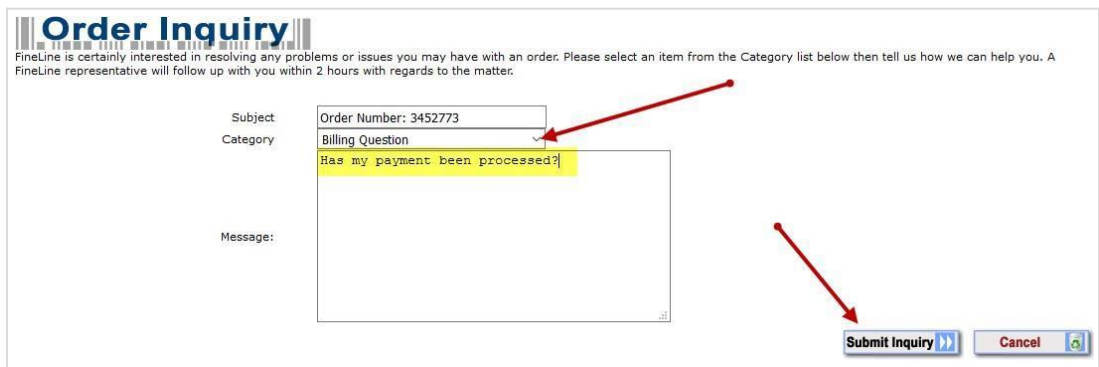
Order Inquiry

FineLine is certainly interested in resolving any problems or issues you may have with an order. Please select an item from the Category list below then tell us how we can help you. A FineLine representative will follow up with you within 2 hours with regards to the matter.

Subject Order Number: 3452773

Category Billing Question

Message: Has my payment been processed?

Submit Inquiry

Cancel